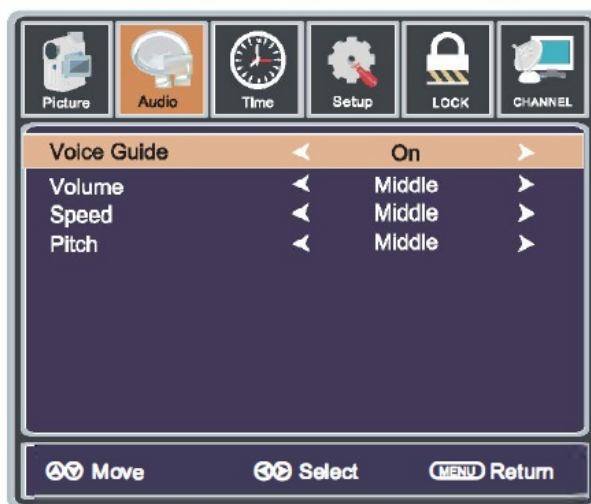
Picture Audio Time Setup LOCK CHANNEL

| | | | |
|---|---|---|---|
| Voice Guide | ◄ | On | ► |
| Volume | ◄ | Middle | ► |
| Speed | ◄ | Middle | ► |
| Pitch | ◄ | Middle | ► |

Move Select MENU Return